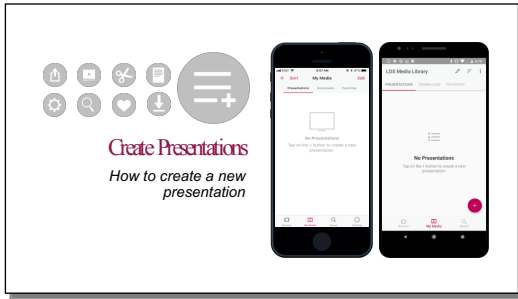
Create Presentations

How to create a new presentation

Sort
My Media
Edit
Presentations
Downloads
Favorites
No Presentations
Tap on the + button to create a new presentation
Browse
My Media
Search
Settings

LDS Media Library
PRESENTATIONS
DOWNLOADS
FAVORITES
No Presentations
Tap on the + button to create a new presentation
Browse
My Media
Search